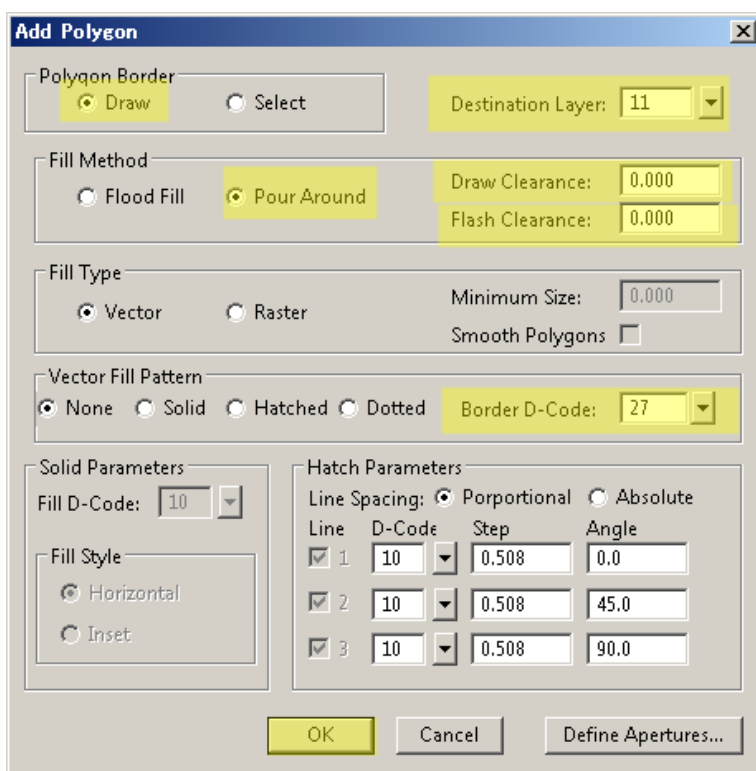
Add Polygon

Polygon Border
Draw
Select
Destination Layer: 11

Fill Method
Flood Fill
Pour Around
Draw Clearance: 0.000
Flash Clearance: 0.000

Fill Type
Vector
Raster
Minimum Size: 0.000
Smooth Polygons

Vector Fill Pattern
None
Solid
Hatched
Dotted
Border D-Code: 27

Solid Parameters
Fill D-Code: 10
Fill Style
Horizontal
Inset

Hatch Parameters
Line Spacing: Porportional
Absolute

| Line | D-Code | Step | Angle |
|---|---|---|---|
| 1 | 10 | 0.508 | 0.0 |
| 2 | 10 | 0.508 | 45.0 |
| 3 | 10 | 0.508 | 90.0 |

OK
Cancel
Define Apertures...